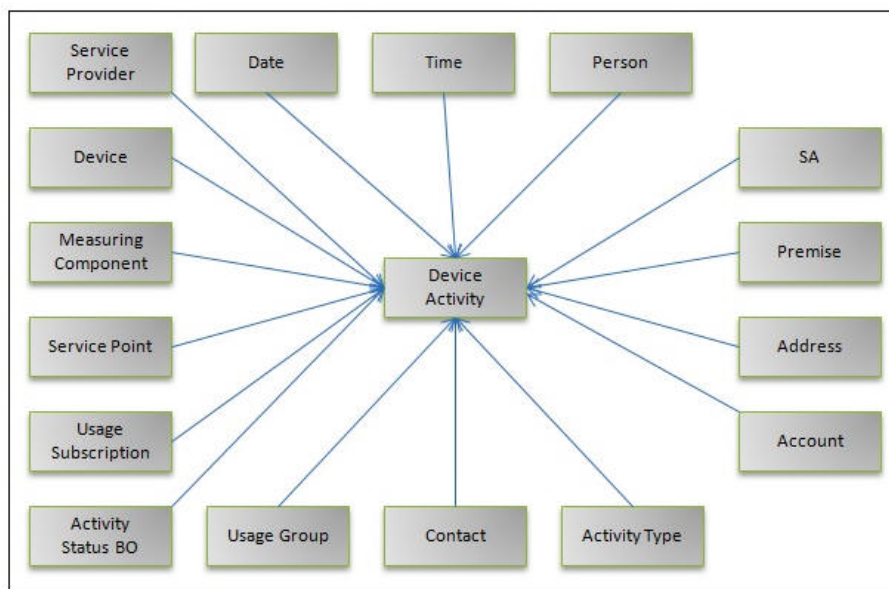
Service Provider

Date

Time

Person

Device

SA

Measuring Component

Device Activity

Premise

Service Point

Address

Usage Subscription

Account

Activity Status BO

Usage Group

Contact

Activity Type